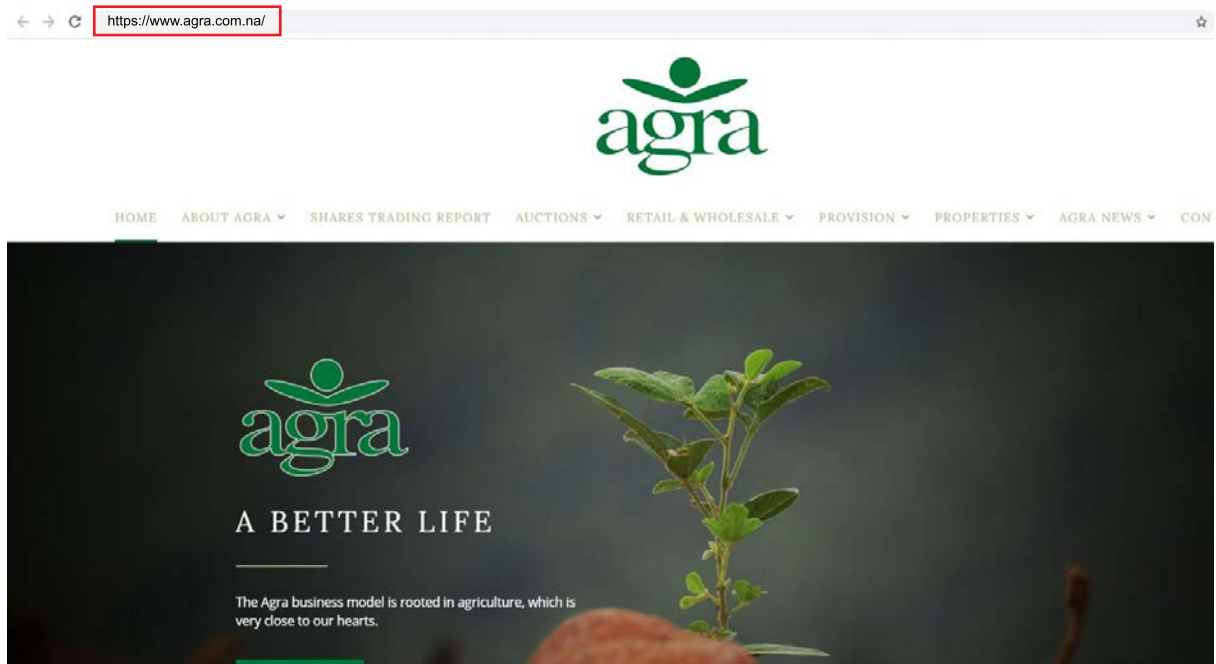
https://www.agra.com.na/

agra

HOME ABOUT AGRA SHARES TRADING REPORT AUCTIONS RETAIL & WHOLESALE PROVISION PROPERTIES AGRA NEWS CON

agra

A BETTER LIFE

The Agra business model is rooted in agriculture, which is very close to our hearts.